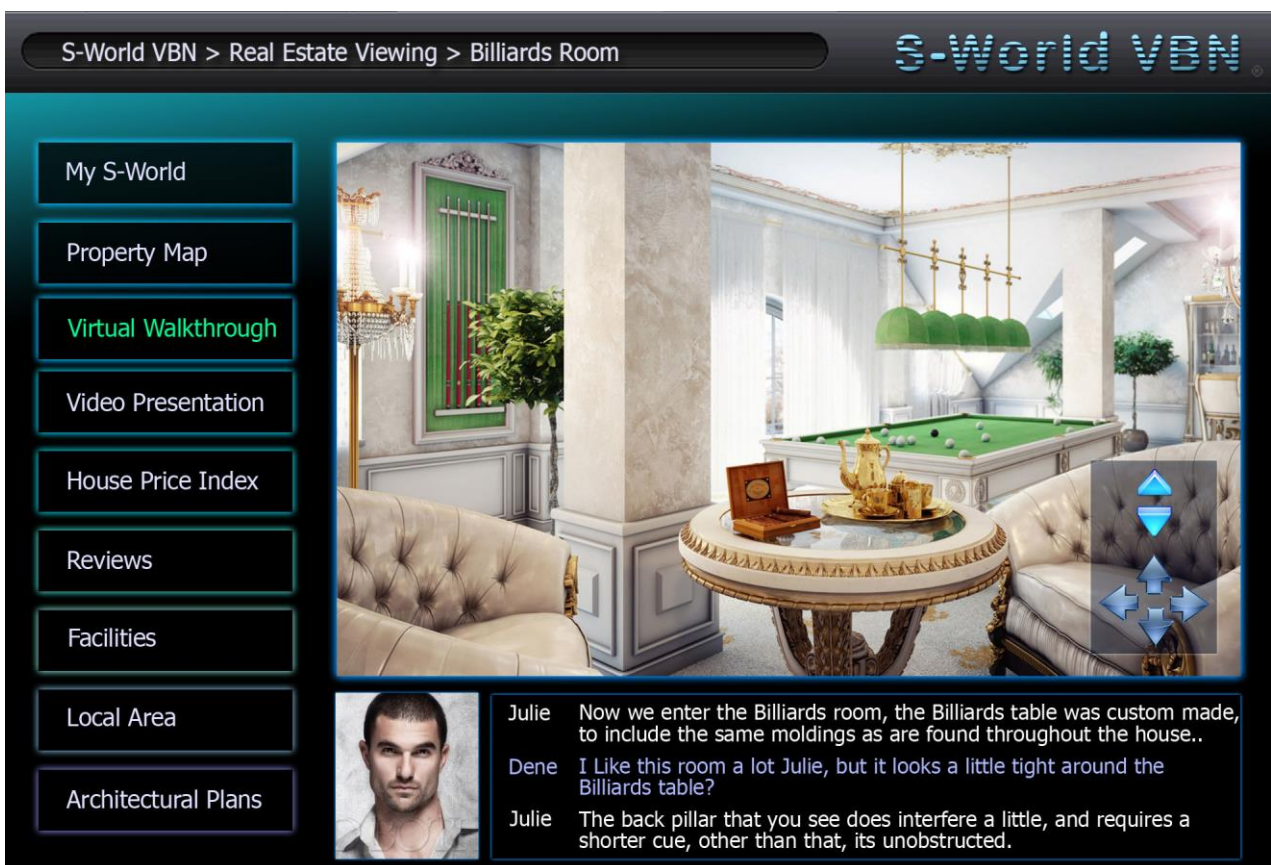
S-World VBN > Real Estate Viewing > Billiards Room

S-World VBN

My S-World

Property Map

Virtual Walkthrough

Video Presentation

House Price Index

Reviews

Facilities

Local Area

Architectural Plans

| | |
|---|---|
| Julie | Now we enter the Billiards room, the Billiards table was custom made, to include the same moldings as are found throughout the house.. |
| Dene | I Like this room a lot Julie, but it looks a little tight around the Billiards table? |
| Julie | The back pillar that you see does interfere a little, and requires a shorter cue, other than that, its unobstructed. |